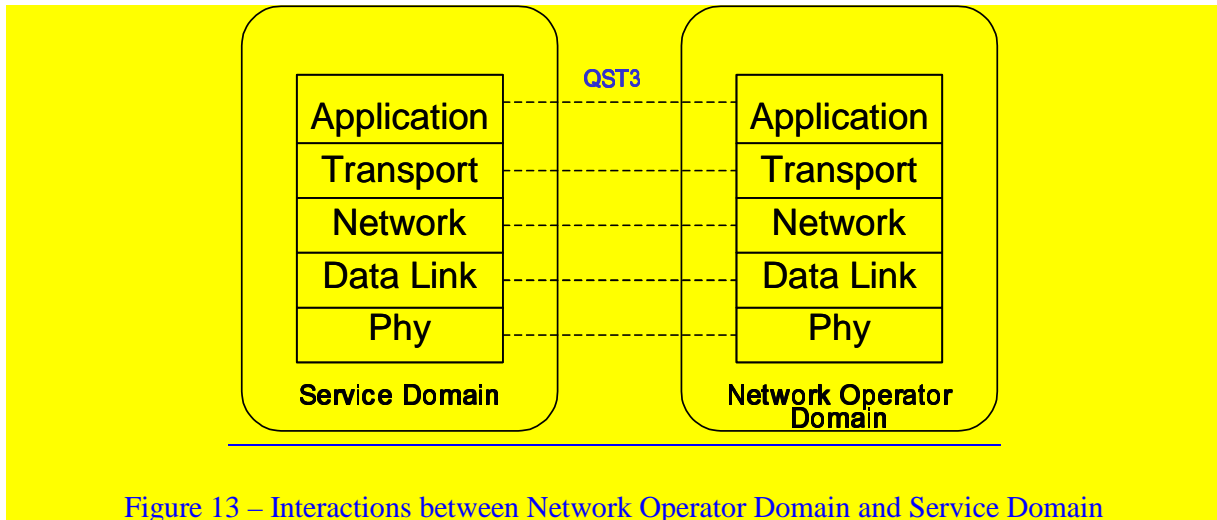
Application
Transport
Network
Data Link
Phy
Service Domain

QST3

Application
Transport
Network
Data Link
Phy
Network Operator Domain

Figure 13 – Interactions between Network Operator Domain and Service Domain